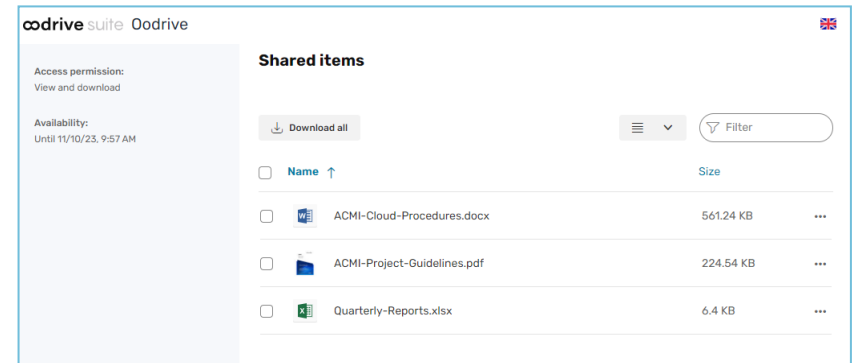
oodrive suite Oodrive

Access permission:
View and download

Availability:
Until 11/10/23, 9:57 AM

Shared items

Download all

Filter

| Name ↑ | Size |
|---|---|
| ACMI-Cloud-Procedures.docx | 561.24 KB |
| ACMI-Project-Guidelines.pdf | 224.54 KB |
| Quarterly-Reports.xlsx | 6.4 KB |